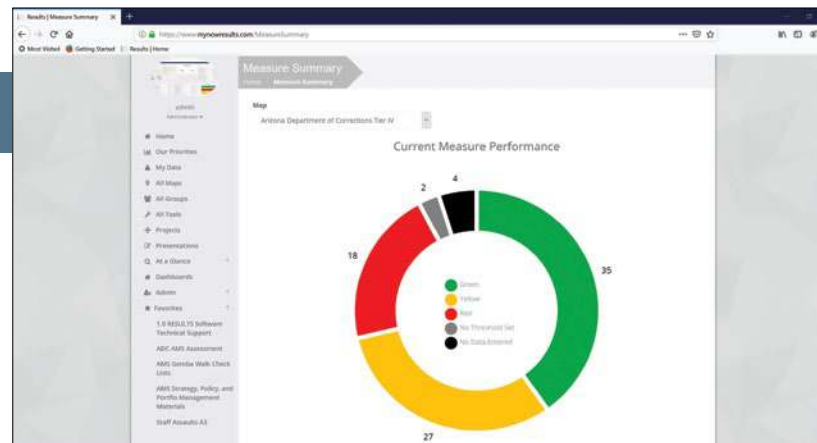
Results | Measure Summary ×

https://www.mynowresults.com/MeasureSummary

Most Visited Getting Started Results | Home

Measure Summary
Home Measure Summary

admin
Administrator

Home
Our Priorities
My Data
All Maps
All Groups
All Tools
Projects
Presentations
At a Glance
Dashboards
Admin
Favorites
1.0 RESULTS Software Technical Support
ADC AMS Assessment
AMS Gemba Walk Check Lists
AMS Strategy, Policy, and Portfolio Management Materials
Staff Assaults A3

Map
Arizona Department of Corrections Tier IV

Current Measure Performance

4
2
18
35
27

Green
Yellow
Red
No Threshold Set
No Data Entered